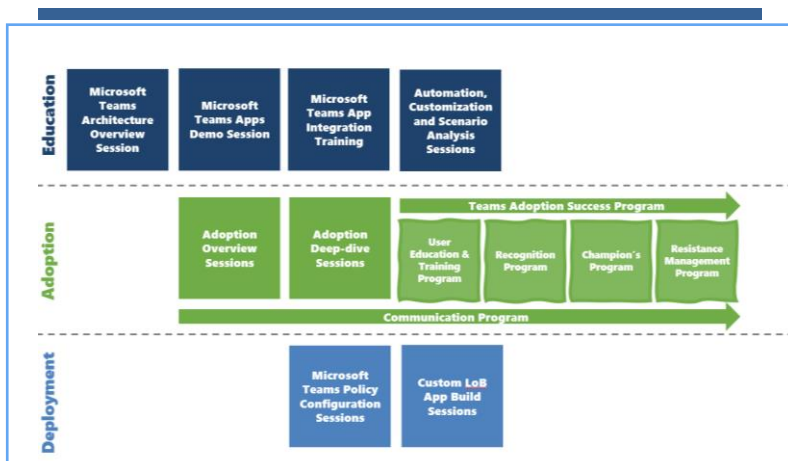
Education

Microsoft Teams Architecture Overview Session

Microsoft Teams Apps Demo Session

Microsoft Teams App Integration Training

Automation, Customization and Scenario Analysis Sessions

Adoption

Adoption Overview Sessions

Adoption Deep-dive Sessions

Teams Adoption Success Program

User Education & Training Program

Recognition Program

Champion´s Program

Resistance Management Program

Communication Program

Deployment

Microsoft Teams Policy Configuration Sessions

Custom LoB App Build Sessions